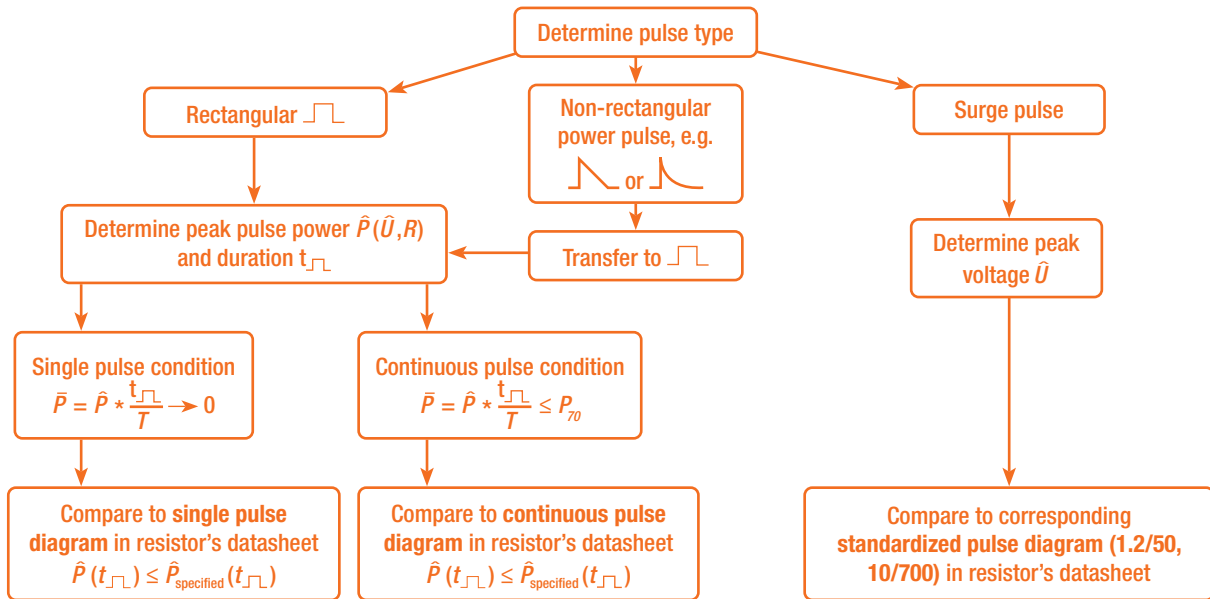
Determine pulse type

Rectangular

Non-rectangular power pulse, e.g. or

Surge pulse

Determine peak pulse power $\hat{P}(\hat{U},R)$ and duration t

Transfer to

Determine peak voltage $\hat{U}$

Single pulse condition $\bar{P} = \hat{P} * \frac{t}{T} \rightarrow 0$

Continuous pulse condition $\bar{P} = \hat{P} * \frac{t}{T} \leq P_{70}$

Compare to **single pulse diagram** in resistor's datasheet $\hat{P}(t) \leq \hat{P}_{specified}(t)$

Compare to **continuous pulse diagram** in resistor's datasheet $\hat{P}(t) \leq \hat{P}_{specified}(t)$

Compare to corresponding **standardized pulse diagram (1.2/50, 10/700)** in resistor's datasheet